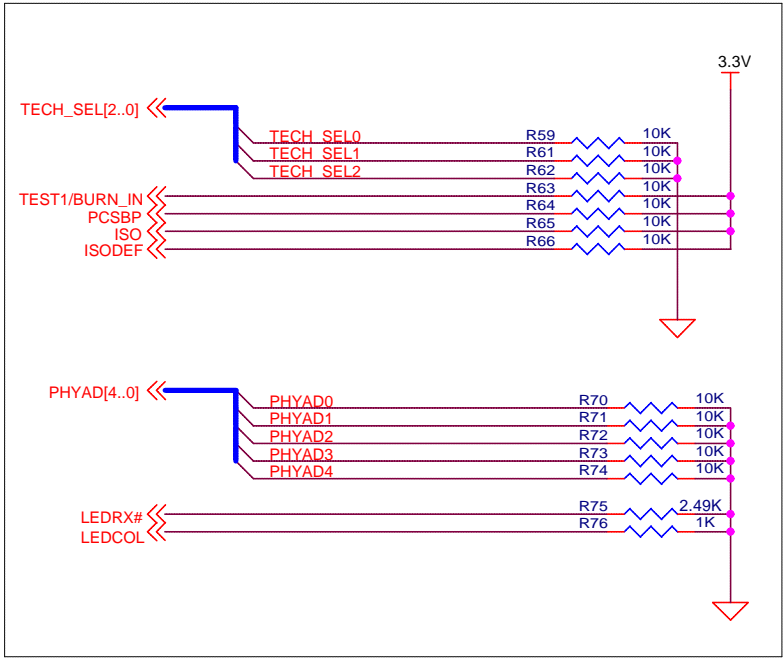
3.3V

TECH_SEL[2..0]

TECH_SEL0 R59 10K
TECH_SEL1 R61 10K
TECH_SEL2 R62 10K

TEST1/BURN_IN R63 10K
PCSBP R64 10K
ISO R65 10K
ISODEF R66 10K

PHYAD[4..0]

PHYAD0 R70 10K
PHYAD1 R71 10K
PHYAD2 R72 10K
PHYAD3 R73 10K
PHYAD4 R74 10K

LEDRX# R75 2.49K
LEDCOL R76 1K